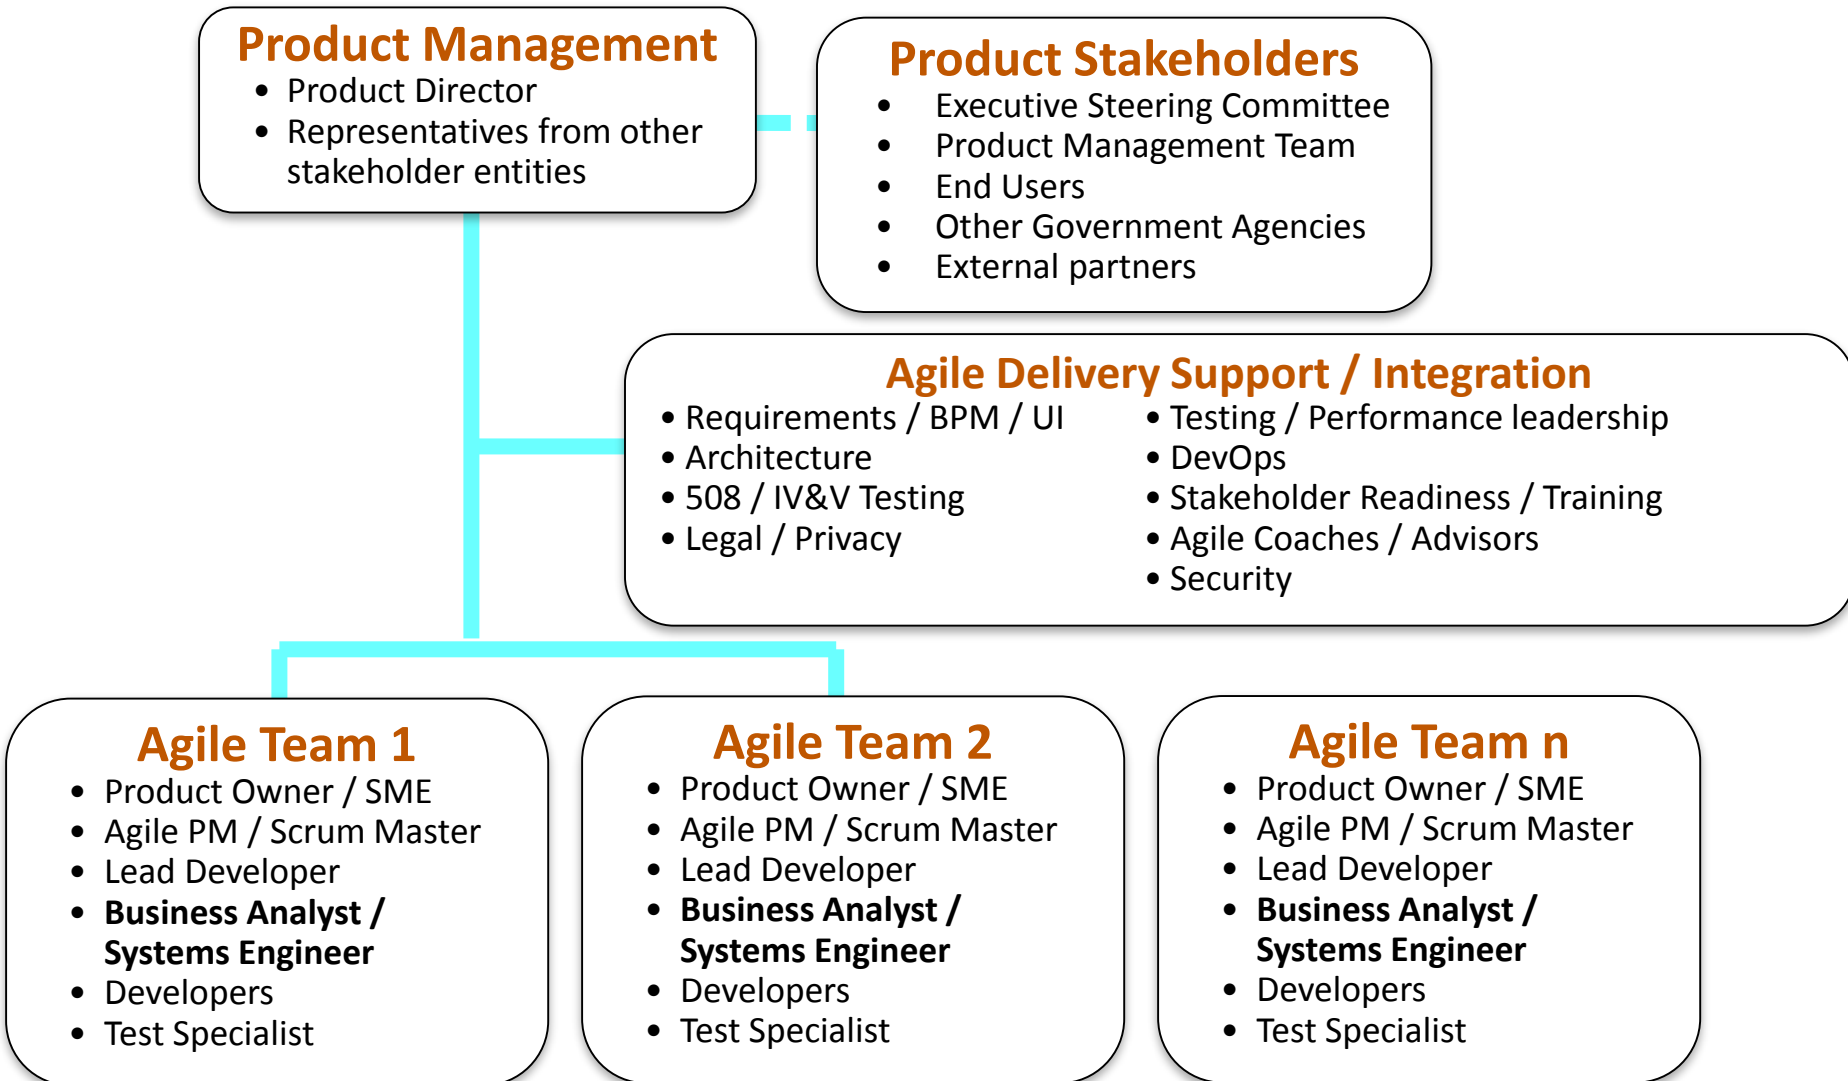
Product Management
- Product Director
- Representatives from other stakeholder entities

Product Stakeholders
- Executive Steering Committee
- Product Management Team
- End Users
- Other Government Agencies
- External partners

Agile Delivery Support / Integration
- Requirements / BPM / UI
- Architecture
- 508 / IV&V Testing
- Legal / Privacy

- Testing / Performance leadership
- DevOps
- Stakeholder Readiness / Training
- Agile Coaches / Advisors
- Security

Agile Team 1
- Product Owner / SME
- Agile PM / Scrum Master
- Lead Developer
- **Business Analyst / Systems Engineer**
- Developers
- Test Specialist

Agile Team 2
- Product Owner / SME
- Agile PM / Scrum Master
- Lead Developer
- **Business Analyst / Systems Engineer**
- Developers
- Test Specialist

Agile Team n
- Product Owner / SME
- Agile PM / Scrum Master
- Lead Developer
- **Business Analyst / Systems Engineer**
- Developers
- Test Specialist